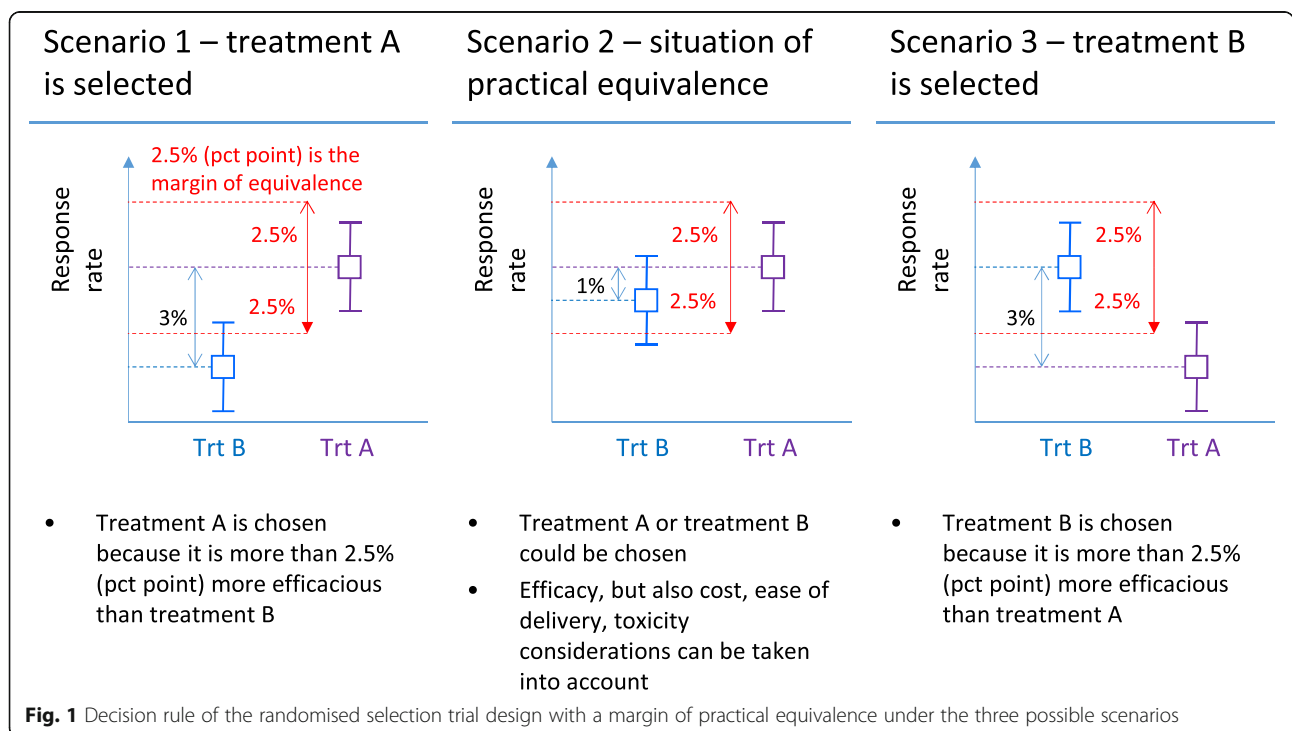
Scenario 1 – treatment A is selected

2.5% (pct point) is the margin of equivalence

Response rate

2.5%

2.5%

3%

Trt B

Trt A

• Treatment A is chosen because it is more than 2.5% (pct point) more efficacious than treatment B

Scenario 2 – situation of practical equivalence

Response rate

2.5%

1%

2.5%

Trt B

Trt A

• Treatment A or treatment B could be chosen

• Efficacy, but also cost, ease of delivery, toxicity considerations can be taken into account

Scenario 3 – treatment B is selected

Response rate

2.5%

2.5%

3%

Trt B

Trt A

• Treatment B is chosen because it is more than 2.5% (pct point) more efficacious than treatment A

**Fig. 1** Decision rule of the randomised selection trial design with a margin of practical equivalence under the three possible scenarios